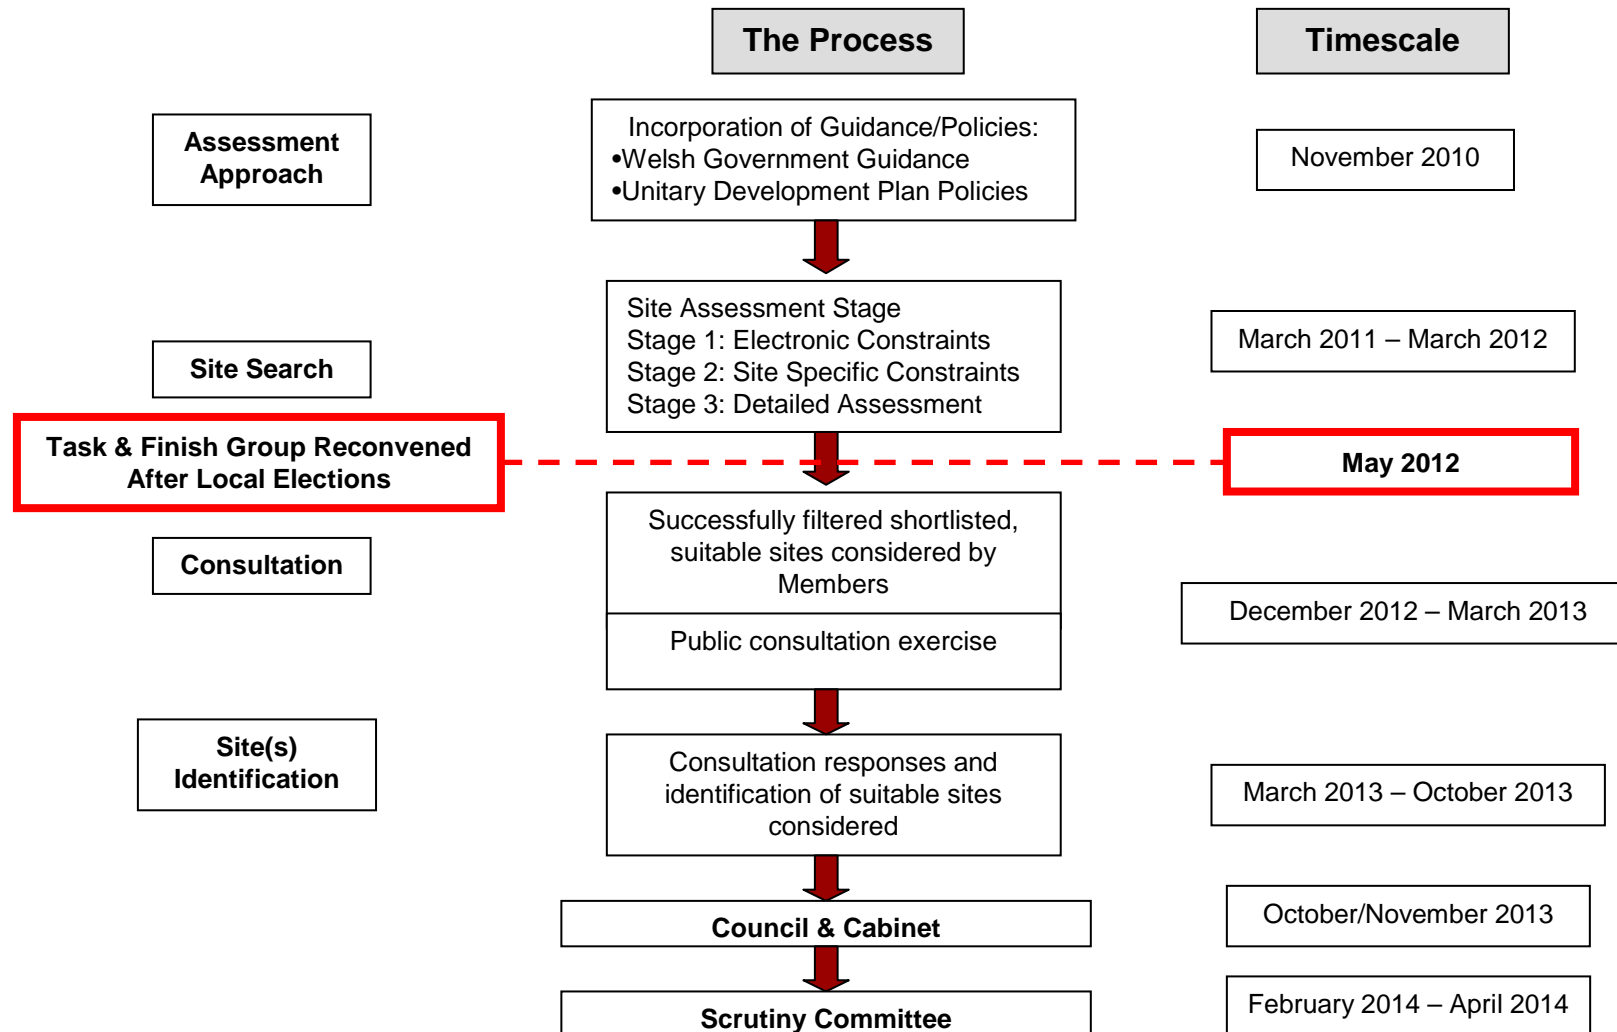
The Process

Timescale

Assessment Approach

Incorporation of Guidance/Policies:
•Welsh Government Guidance
•Unitary Development Plan Policies

November 2010

Site Search

Site Assessment Stage
Stage 1: Electronic Constraints
Stage 2: Site Specific Constraints
Stage 3: Detailed Assessment

March 2011 – March 2012

Task & Finish Group Reconvened After Local Elections

May 2012

Consultation

Successfully filtered shortlisted, suitable sites considered by Members

Public consultation exercise

December 2012 – March 2013

Site(s) Identification

Consultation responses and identification of suitable sites considered

March 2013 – October 2013

Council & Cabinet

October/November 2013

Scrutiny Committee

February 2014 – April 2014